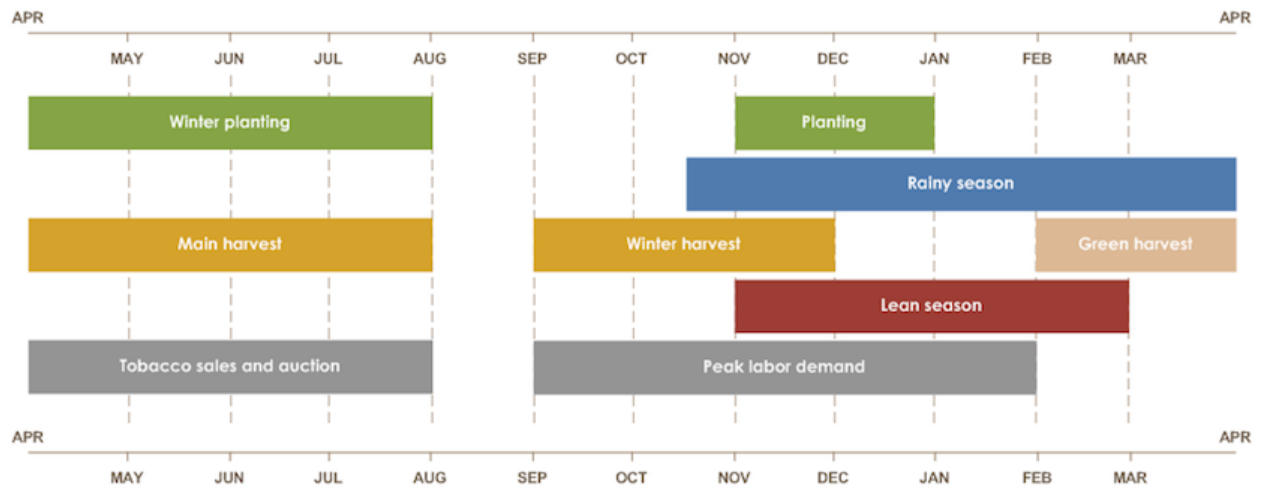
APR APR

MAY JUN JUL AUG SEP OCT NOV DEC JAN FEB MAR

Winter planting

Planting

Rainy season

Main harvest

Winter harvest

Green harvest

Lean season

Tobacco sales and auction

Peak labor demand

APR APR

MAY JUN JUL AUG SEP OCT NOV DEC JAN FEB MAR